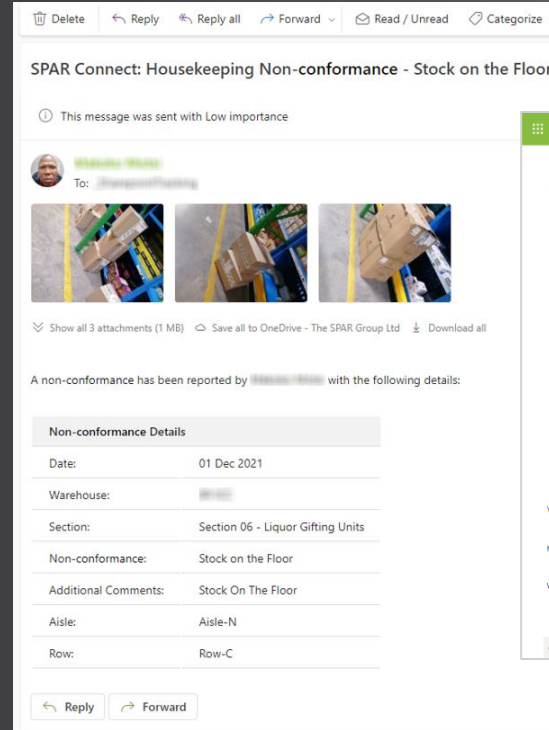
Delete Reply Reply all Forward Read / Unread Categorize

SPAR Connect: Housekeeping Non-conformance - Stock on the Floor

This message was sent with Low importance

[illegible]
To: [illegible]

Show all 3 attachments (1 MB) Save all to OneDrive - The SPAR Group Ltd Download all

A non-conformance has been reported by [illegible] with the following details:

| Non-conformance Details | |
|---|---|
| Date: | 01 Dec 2021 |
| Warehouse: | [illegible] |
| Section: | Section 06 - Liquor Gifting Units |
| Non-conformance: | Stock on the Floor |
| Additional Comments: | Stock On The Floor |
| Aisle: | Aisle-N |
| Row: | Row-C |

Reply Forward